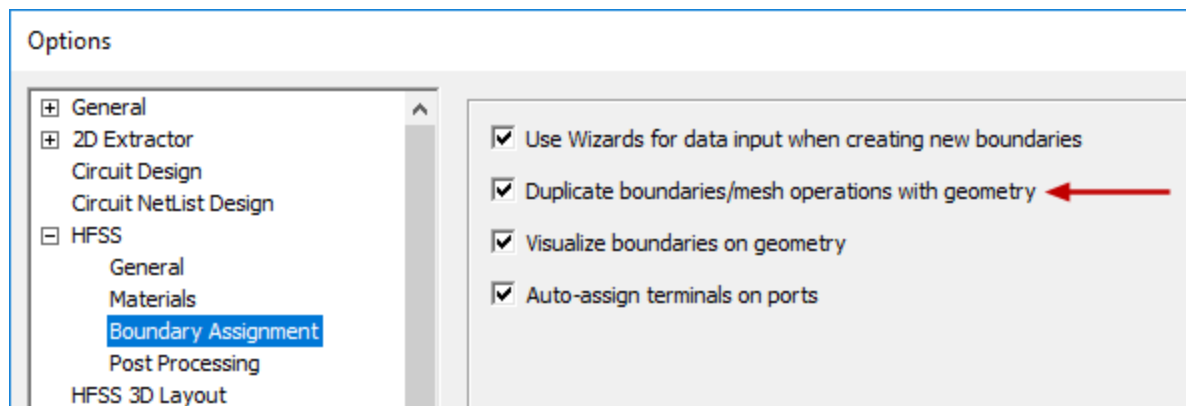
Options

General
2D Extractor
Circuit Design
Circuit NetList Design
HFSS
General
Materials
Boundary Assignment
Post Processing
HFSS 3D Layout

Use Wizards for data input when creating new boundaries
Duplicate boundaries/mesh operations with geometry
Visualize boundaries on geometry
Auto-assign terminals on ports